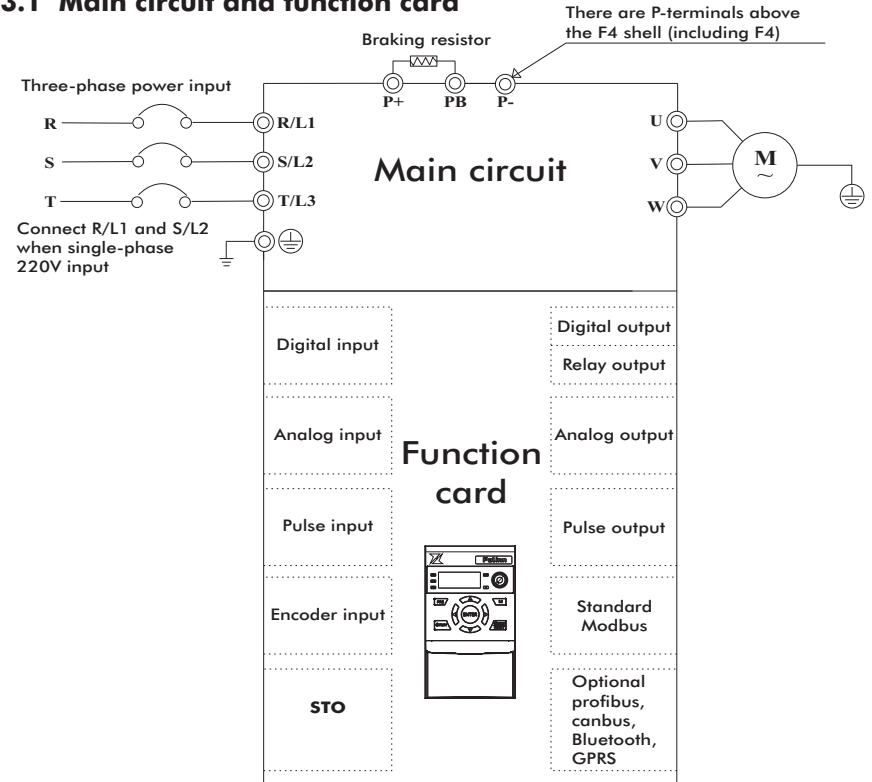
3.1 Main circuit and function card

There are P-terminals above the F4 shell (including F4)

Braking resistor

P+ PB P-

Three-phase power input

R

S

T

R/L1

S/L2

T/L3

Connect R/L1 and S/L2 when single-phase 220V input

Main circuit

U

V

W

M
~

Digital input

Analog input

Pulse input

Encoder input

STO

Function card

Digital output

Relay output

Analog output

Pulse output

Standard Modbus

Optional profibus, canbus, Bluetooth, GPRS